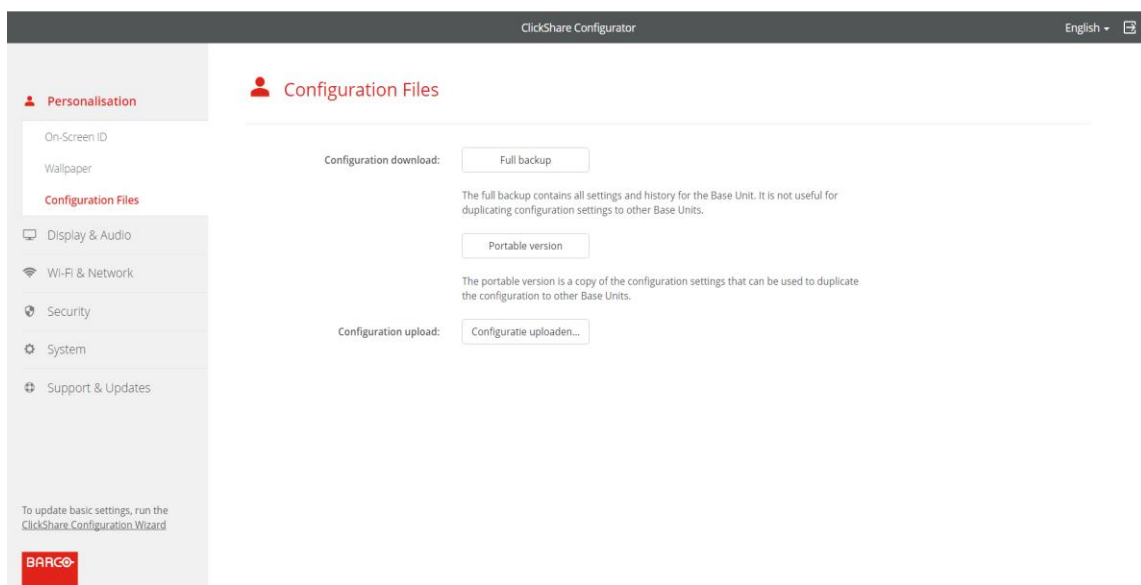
ClickShare Configurator

English

Personalisation

On-Screen ID

Wallpaper

Configuration Files

Display & Audio

Wi-Fi & Network

Security

System

Support & Updates

To update basic settings, run the ClickShare Configuration Wizard

BARCO

Configuration Files

Configuration download:

Full backup

The full backup contains all settings and history for the Base Unit. It is not useful for duplicating configuration settings to other Base Units.

Portable version

The portable version is a copy of the configuration settings that can be used to duplicate the configuration to other Base Units.

Configuration upload:

Configuratie uploaden...